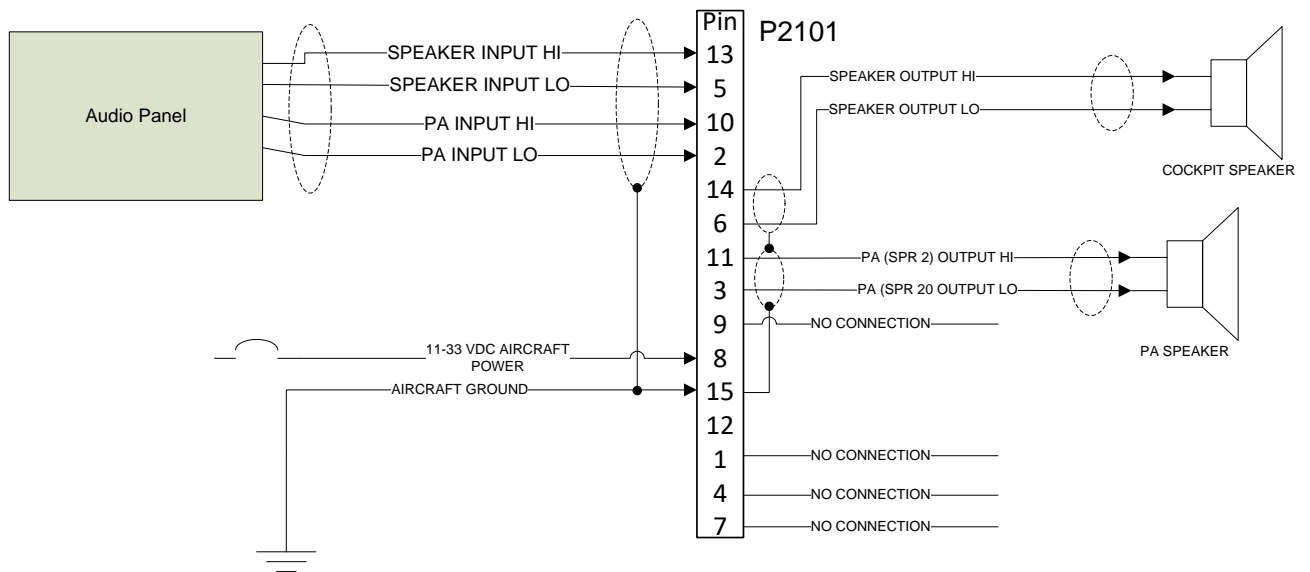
Audio Panel

SPEAKER INPUT HI
SPEAKER INPUT LO
PA INPUT HI
PA INPUT LO

Pin
P2101
13
5
10
2
14
6
11
3
9
8
15
12
1
4
7

SPEAKER OUTPUT HI
SPEAKER OUTPUT LO
COCKPIT SPEAKER

PA (SPR 2) OUTPUT HI
PA (SPR 20 OUTPUT LO
PA SPEAKER

NO CONNECTION
11-33 VDC AIRCRAFT POWER
AIRCRAFT GROUND
NO CONNECTION
NO CONNECTION
NO CONNECTION